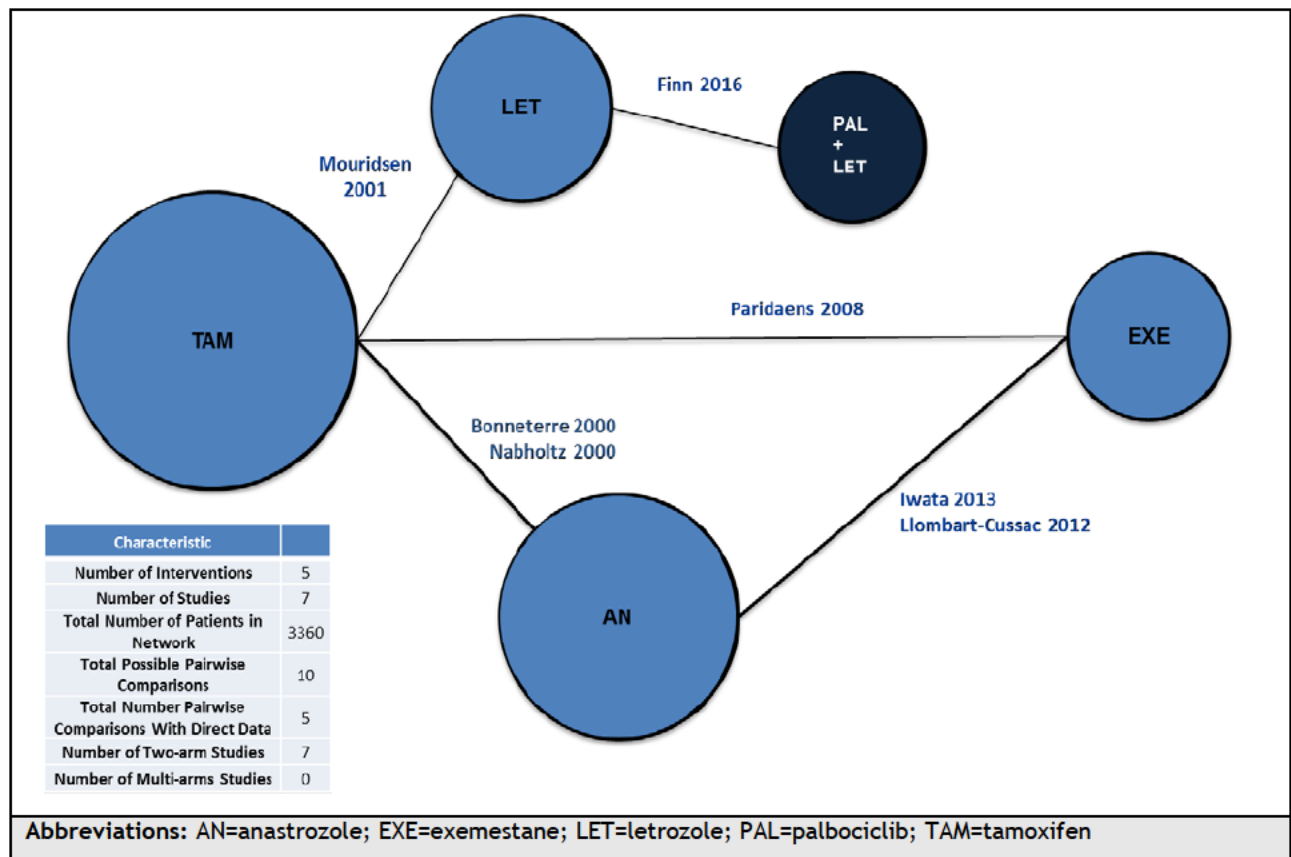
LET

Finn 2016

PAL + LET

Mouridsen 2001

TAM

Paridaens 2008

EXE

Bonneterre 2000
Nabholtz 2000

Iwata 2013
Llombart-Cussac 2012

AN

| Characteristic | |
|---|---|
| Number of Interventions | 5 |
| Number of Studies | 7 |
| Total Number of Patients in Network | 3360 |
| Total Possible Pairwise Comparisons | 10 |
| Total Number Pairwise Comparisons With Direct Data | 5 |
| Number of Two-arm Studies | 7 |
| Number of Multi-arms Studies | 0 |

Abbreviations: AN=anastrozole; EXE=exemestane; LET=letrozole; PAL=palbociclib; TAM=tamoxifen